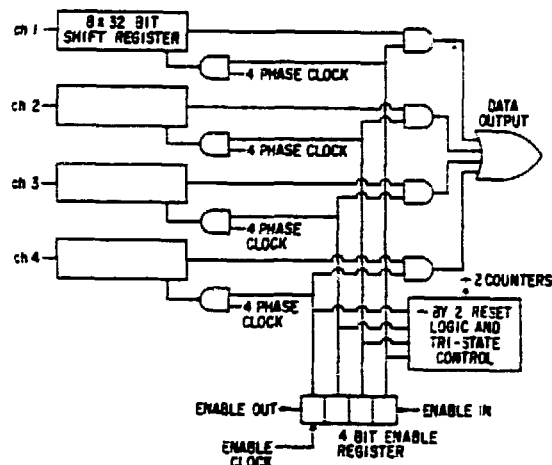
ch 1
8 x 32 BIT SHIFT REGISTER
4 PHASE CLOCK
ch 2
4 PHASE CLOCK
DATA OUTPUT
ch 3
4 PHASE CLOCK
ch 4
4 PHASE CLOCK
÷ 2 COUNTERS
÷ BY 2 RESET LOGIC AND TRI-STATE CONTROL
ENABLE OUT
ENABLE IN
ENABLE CLOCK
4 BIT ENABLE REGISTER